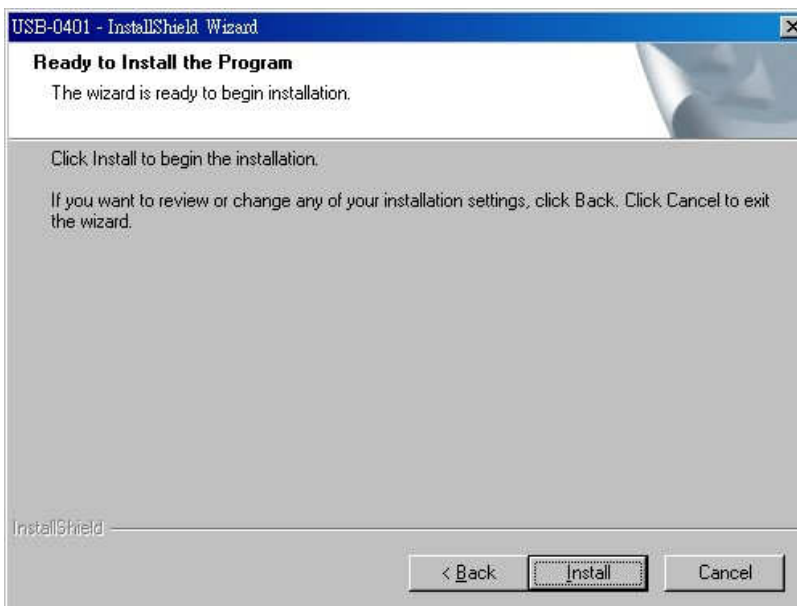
USB-0401 - InstallShield Wizard

Ready to Install the Program

The wizard is ready to begin installation.

Click Install to begin the installation.

If you want to review or change any of your installation settings, click Back. Click Cancel to exit the wizard.

InstallShield

< Back

Install

Cancel